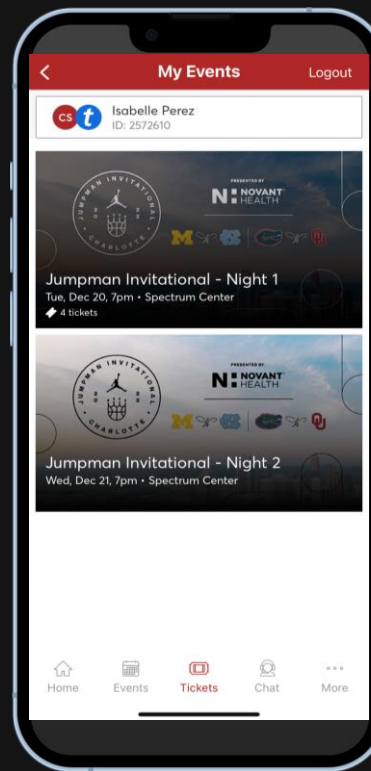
<

My Events

Logout

CS t

Isabelle Perez
ID: 2572610

JUMPMAN INVITATIONAL CHARLOTTE

PRESENTED BY
N NOVANT HEALTH

Jumpman Invitational - Night 1
Tue, Dec 20, 7pm • Spectrum Center
4 tickets

JUMPMAN INVITATIONAL CHARLOTTE

PRESENTED BY
N NOVANT HEALTH

Jumpman Invitational - Night 2
Wed, Dec 21, 7pm • Spectrum Center

Home

Events

Tickets

Chat

More